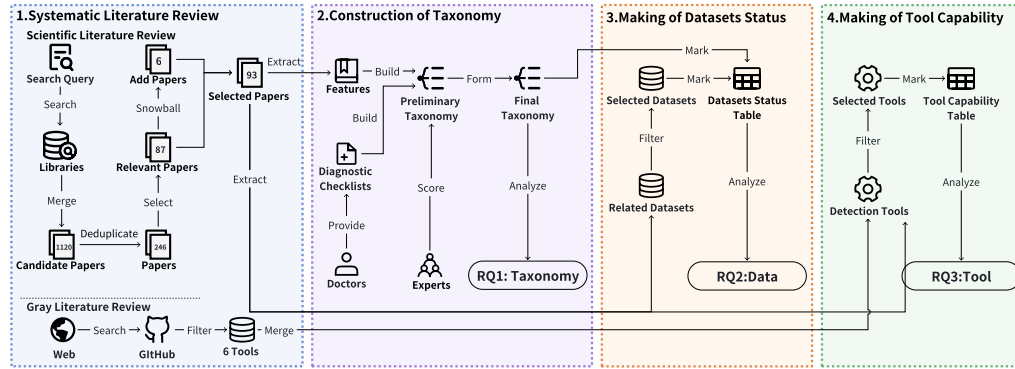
1.Systematic Literature Review

Scientific Literature Review

Search Query

Search

Libraries

Merge

1120

Candidate Papers

Deduplicate

246

Papers

Select

87

Relevant Papers

Snowball

6

Add Papers

93

Selected Papers

Extract

Extract

Gray Literature Review

Web

Search

GitHub

Filter

6 Tools

Merge

2.Construction of Taxonomy

Features

Build

Preliminary Taxonomy

Form

Final Taxonomy

Build

Diagnostic Checklists

Provide

Doctors

Score

Experts

Analyze

RQ1: Taxonomy

3.Making of Datasets Status

Mark

Selected Datasets

Mark

Datasets Status Table

Filter

Related Datasets

Analyze

RQ2:Data

4.Making of Tool Capability

Selected Tools

Mark

Tool Capability Table

Filter

Detection Tools

Analyze

RQ3:Tool